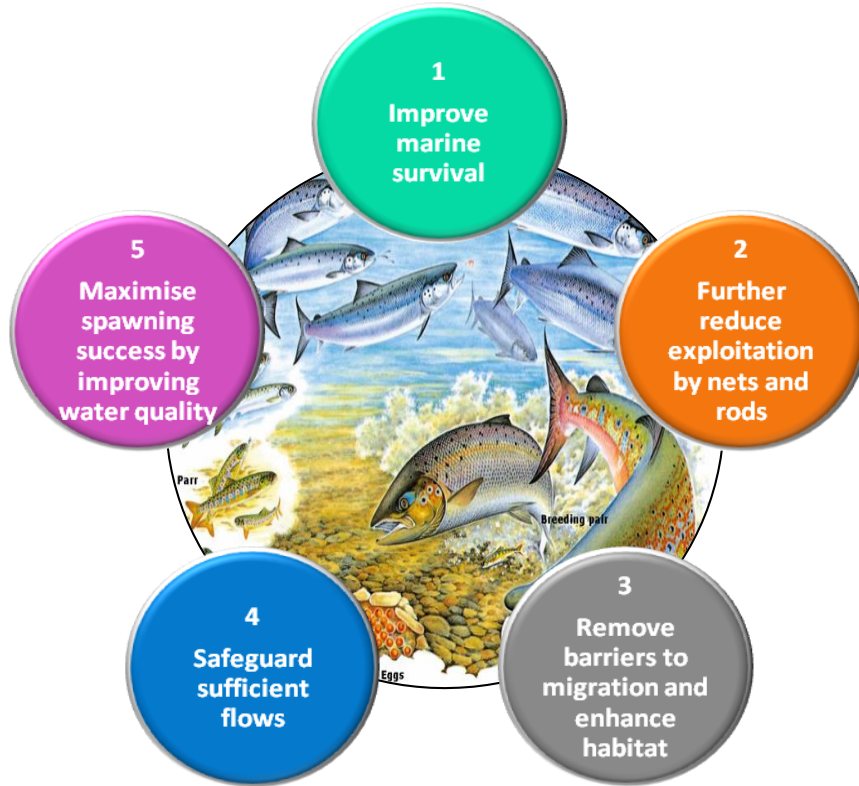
1
Improve marine survival

2
Further reduce exploitation by nets and rods

3
Remove barriers to migration and enhance habitat

4
Safeguard sufficient flows

5
Maximise spawning success by improving water quality

Parr

Breeding pair

Eggs